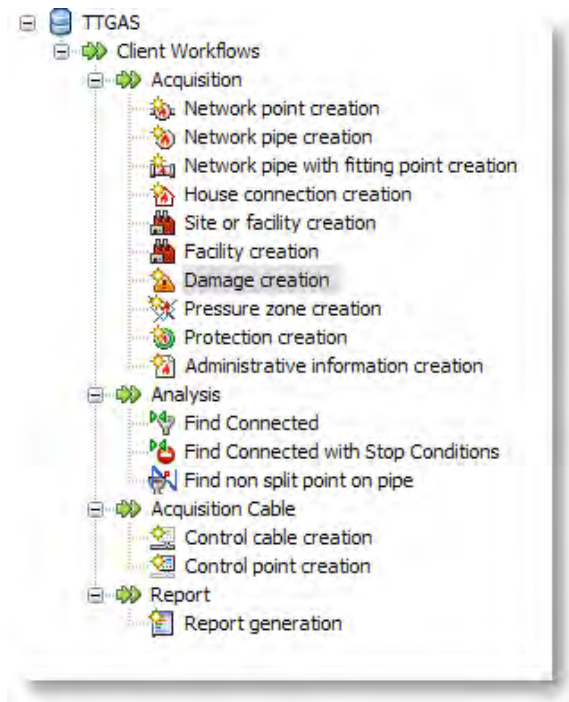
TTGAS
Client Workflows
Acquisition
Network point creation
Network pipe creation
Network pipe with fitting point creation
House connection creation
Site or facility creation
Facility creation
Damage creation
Pressure zone creation
Protection creation
Administrative information creation
Analysis
Find Connected
Find Connected with Stop Conditions
Find non split point on pipe
Acquisition Cable
Control cable creation
Control point creation
Report
Report generation